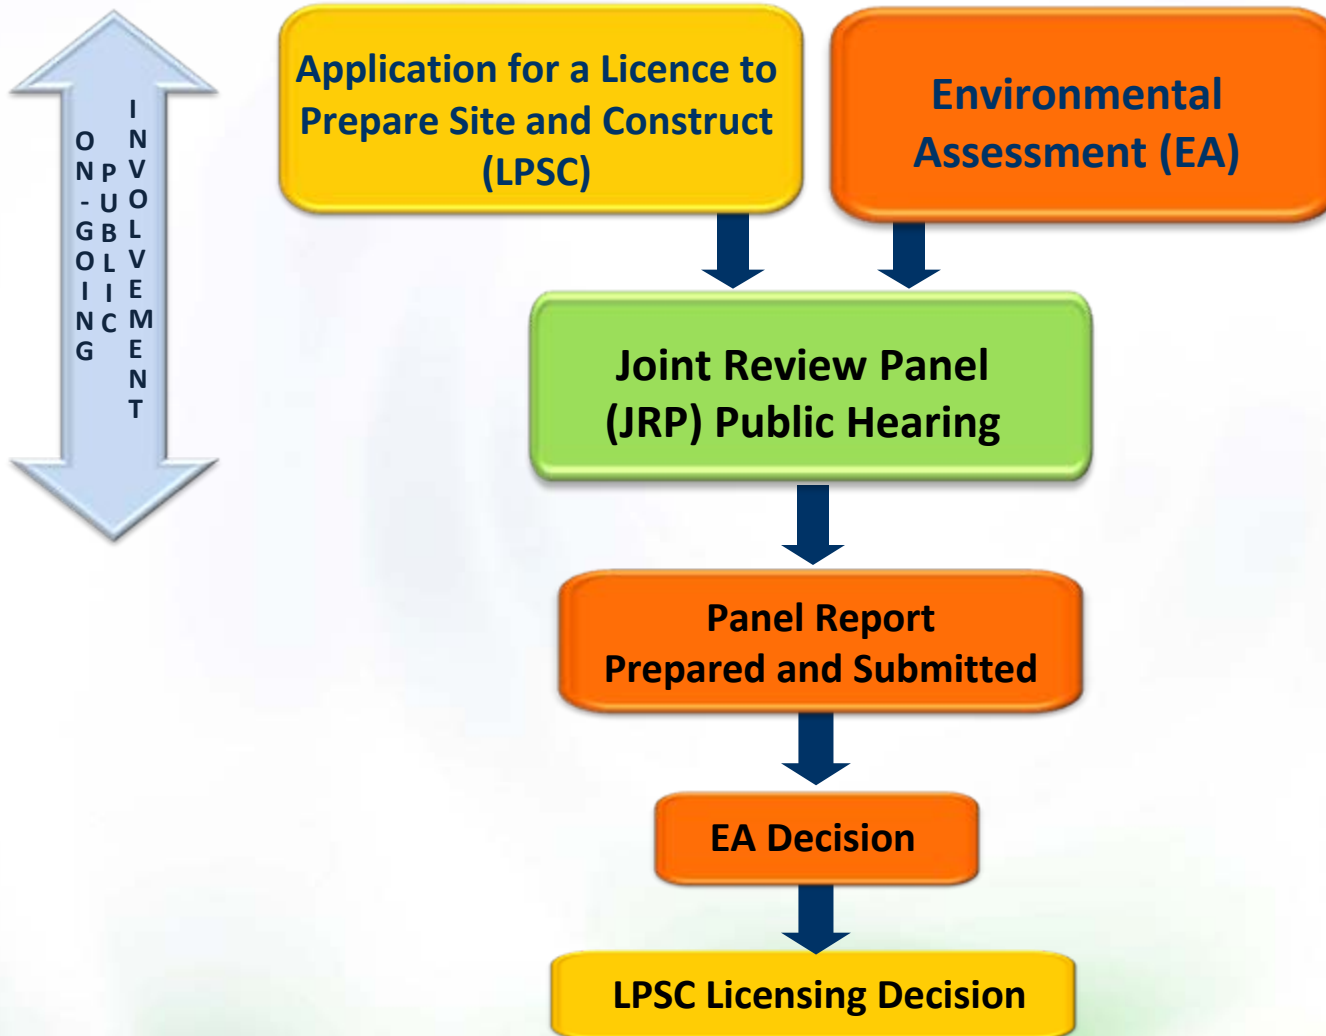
ON-GOING PUBLIC INVOLVEMENT

Application for a Licence to Prepare Site and Construct (LPSC)

Environmental Assessment (EA)

Joint Review Panel (JRP) Public Hearing

Panel Report Prepared and Submitted

EA Decision

LPSC Licensing Decision